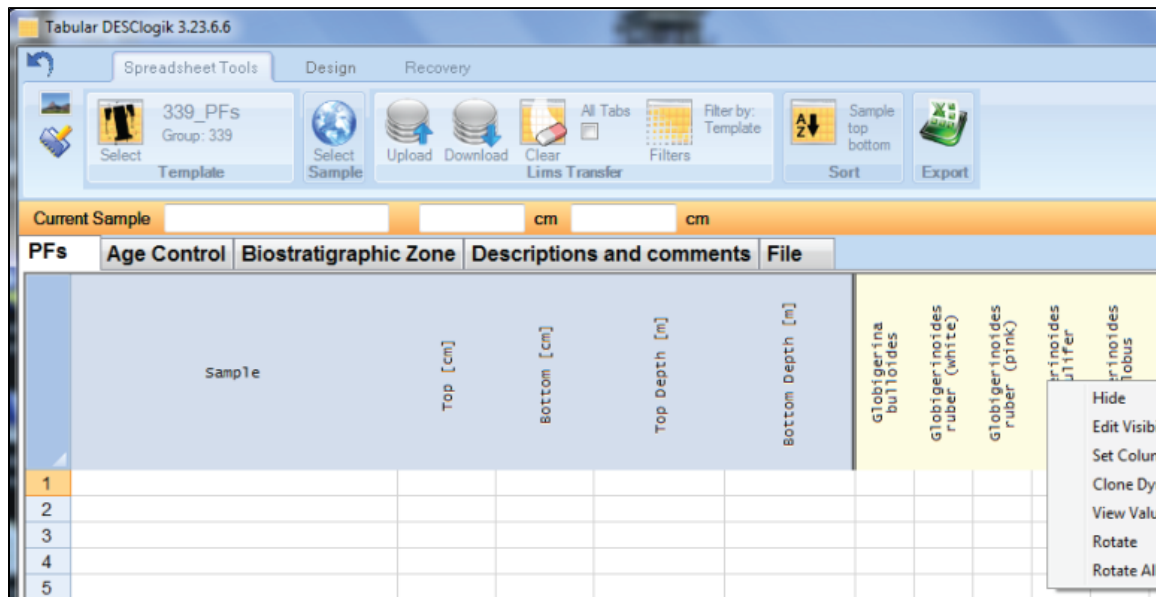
Tabular DESClogik 3.23.6.6

Spreadsheet Tools Design Recovery

Select
339_PFs
Group: 339
Template

Select
Sample

Upload Download Clear All Tabs Filters Filter by: Template
Lims Transfer

Sample
top
bottom
Sort

Export

Current Sample cm cm

PFs Age Control Biostratigraphic Zone Descriptions and comments File

| | Sample | Top [cm] | Bottom [cm] | Top Depth [m] | Bottom Depth [m] | Globigerina bulloides | Globigerinoides ruber (white) | Globigerinoides ruber (pink) | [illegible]erinoides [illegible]ulifer | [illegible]erinoides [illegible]lobus |
|---|---|---|---|---|---|---|---|---|---|---|
| 1 | | | | | | | | | | |
| 2 | | | | | | | | | | |
| 3 | | | | | | | | | | |
| 4 | | | | | | | | | | |
| 5 | | | | | | | | | | |

Hide
Edit Visib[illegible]
Set Colu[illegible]
Clone Dy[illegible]
View Valu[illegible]
Rotate
Rotate Al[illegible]